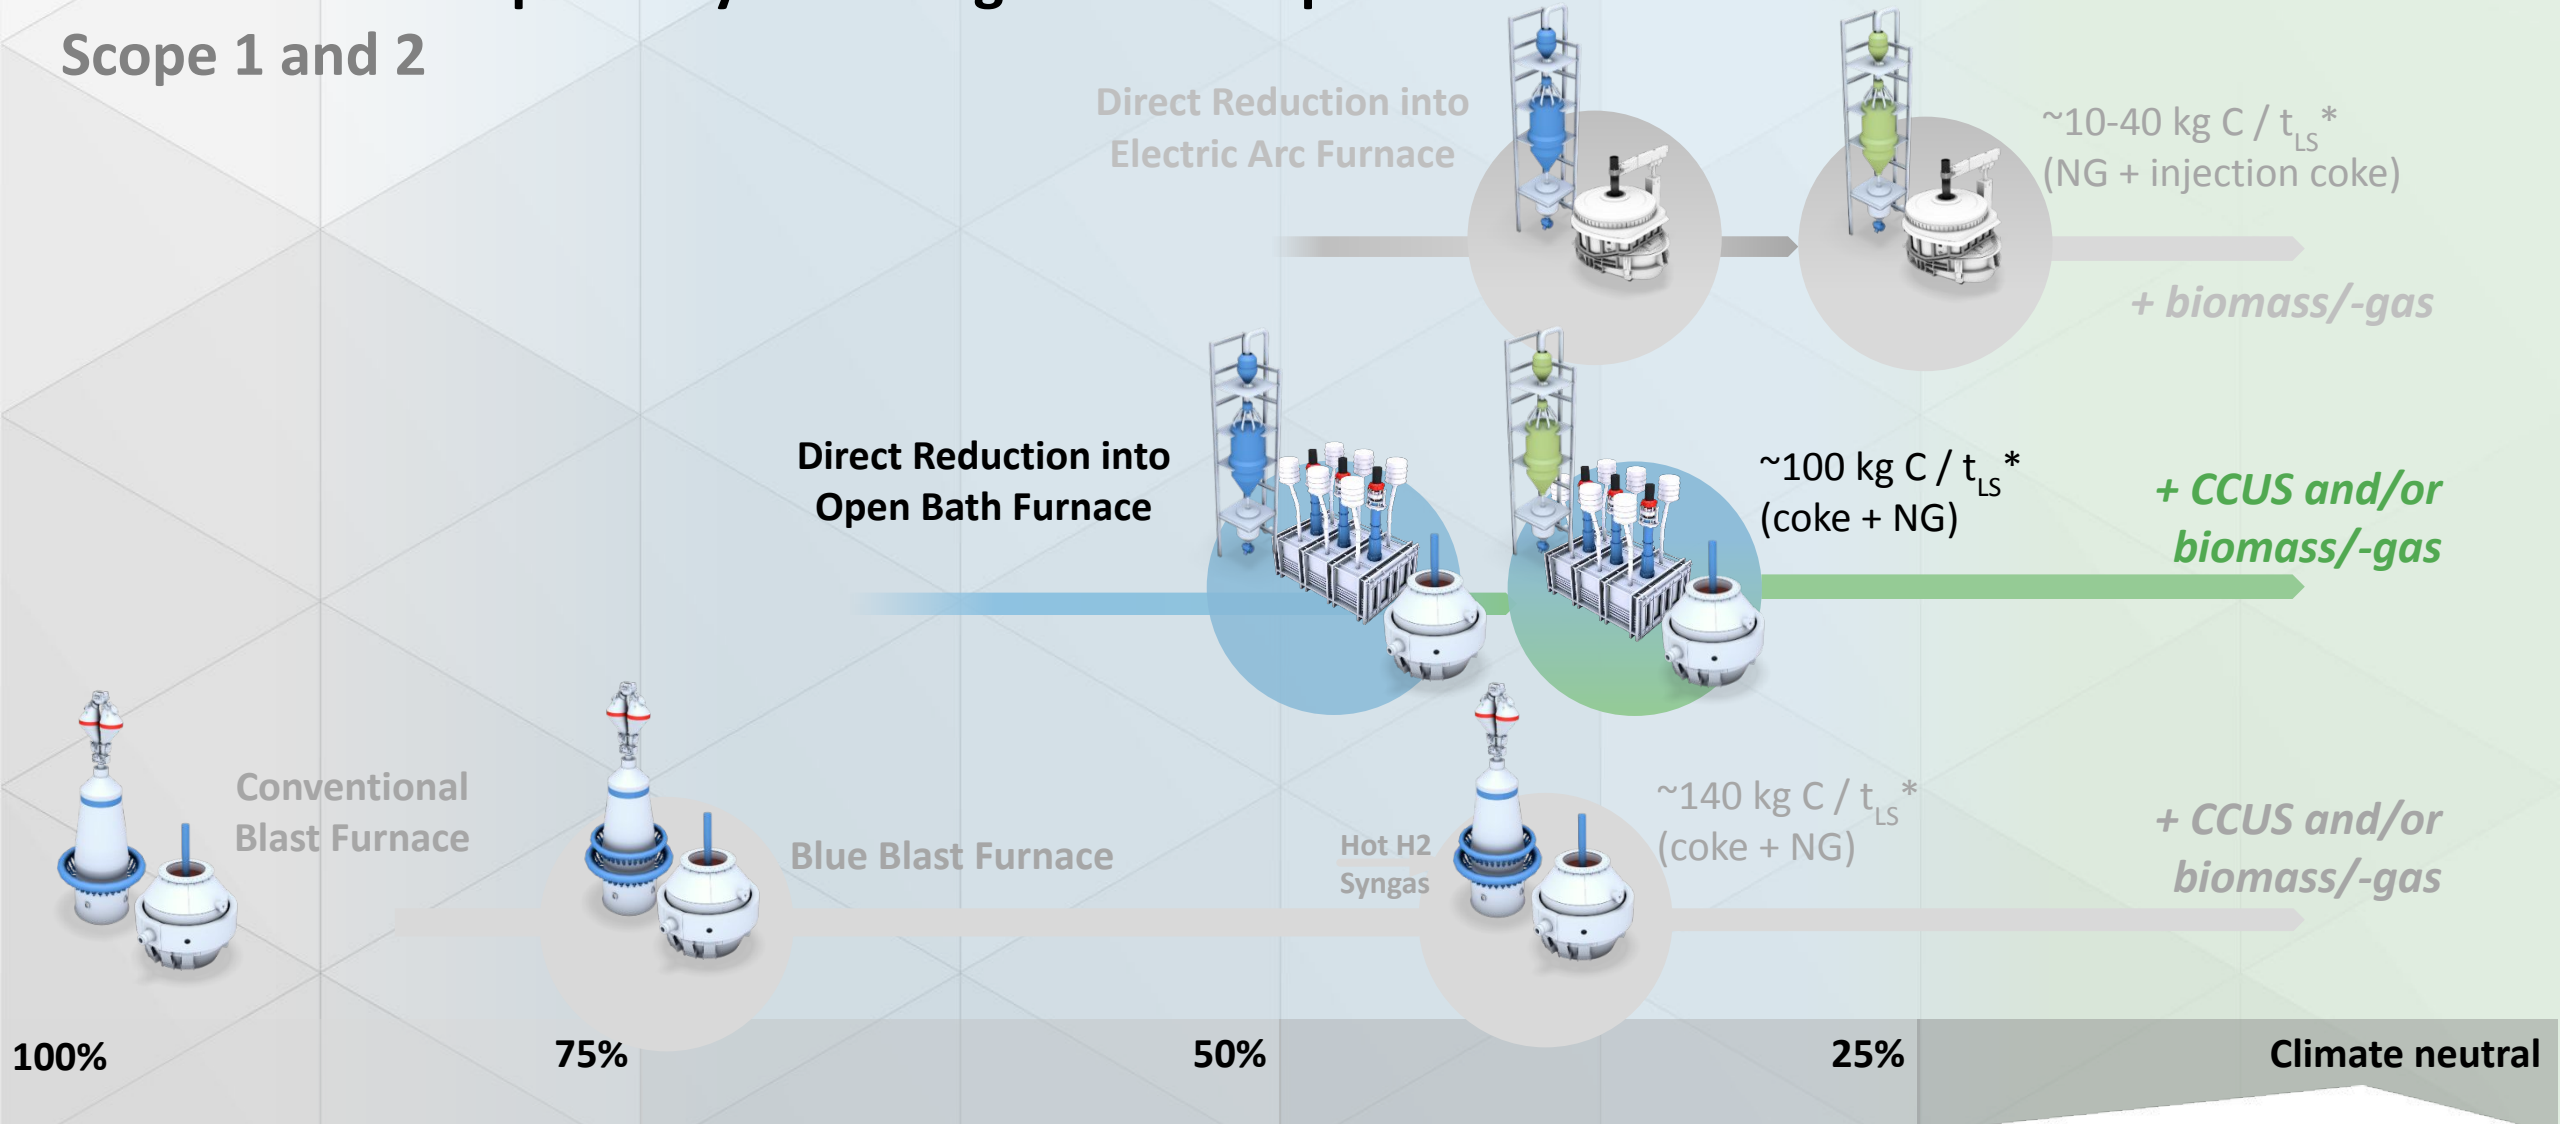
Scope 1 and 2

Direct Reduction into Electric Arc Furnace

~10-40 kg C / $t_{LS}$*
(NG + injection coke)

+ biomass/-gas

Direct Reduction into Open Bath Furnace

~100 kg C / $t_{LS}$*
(coke + NG)

+ CCUS and/or biomass/-gas

Conventional Blast Furnace

Blue Blast Furnace

Hot H2 Syngas

~140 kg C / $t_{LS}$*
(coke + NG)

+ CCUS and/or biomass/-gas

100%

75%

50%

25%

Climate neutral